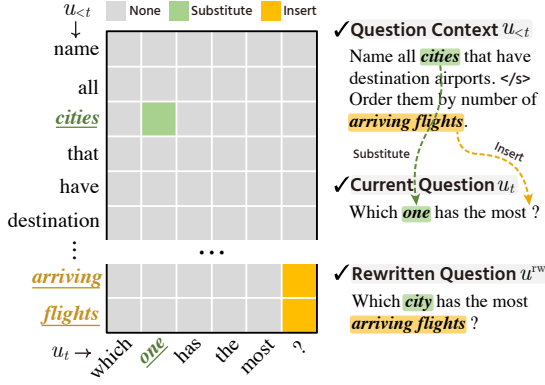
$u_{<t}$ ↓

None Substitute Insert

name
all
cities
that
have
destination
⋮
arriving
flights

⋯

$u_t$ → which one has the most ?

✓Question Context $u_{<t}$

Name all cities that have destination airports. </s> Order them by number of arriving flights.

Substitute

Insert

✓Current Question $u_t$

Which one has the most ?

✓Rewritten Question $u^{\text{rw}}$

Which city has the most arriving flights ?